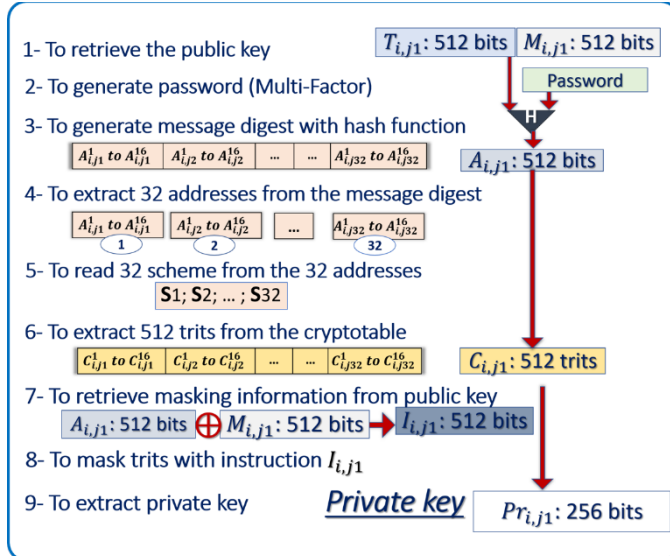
1- To retrieve the public key

$T_{i,j1}$: 512 bits | $M_{i,j1}$: 512 bits

2- To generate password (Multi-Factor)

Password

H

3- To generate message digest with hash function

| $A^1_{i,j1}$ to $A^{16}_{i,j1}$ | $A^1_{i,j2}$ to $A^{16}_{i,j2}$ | ... | ... | $A^1_{i,j32}$ to $A^{16}_{i,j32}$ |
|---|---|---|---|---|

$A_{i,j1}$: 512 bits

4- To extract 32 addresses from the message digest

$A^1_{i,j1}$ to $A^{16}_{i,j1}$ 1

$A^1_{i,j2}$ to $A^{16}_{i,j2}$ 2

...

$A^1_{i,j32}$ to $A^{16}_{i,j32}$ 32

5- To read 32 scheme from the 32 addresses

S1; S2; ... ; S32

6- To extract 512 trits from the cryptotable

| $C^1_{i,j1}$ to $C^{16}_{i,j1}$ | $C^1_{i,j2}$ to $C^{16}_{i,j2}$ | ... | ... | $C^1_{i,j32}$ to $C^{16}_{i,j32}$ |
|---|---|---|---|---|

$C_{i,j1}$: 512 trits

7- To retrieve masking information from public key

$A_{i,j1}$: 512 bits $\oplus$ $M_{i,j1}$: 512 bits → $I_{i,j1}$: 512 bits

8- To mask trits with instruction $I_{i,j1}$

9- To extract private key

Private key

$Pr_{i,j1}$: 256 bits